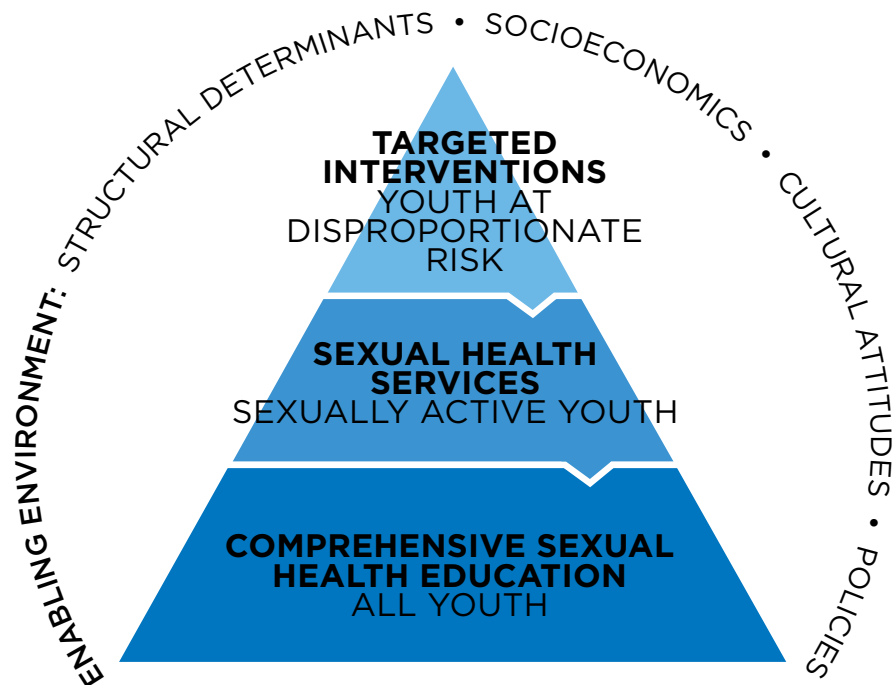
ENABLING ENVIRONMENT: STRUCTURAL DETERMINANTS • SOCIOECONOMICS • CULTURAL ATTITUDES • POLICIES

TARGETED INTERVENTIONS
YOUTH AT DISPROPORTIONATE RISK

SEXUAL HEALTH SERVICES
SEXUALLY ACTIVE YOUTH

COMPREHENSIVE SEXUAL HEALTH EDUCATION
ALL YOUTH